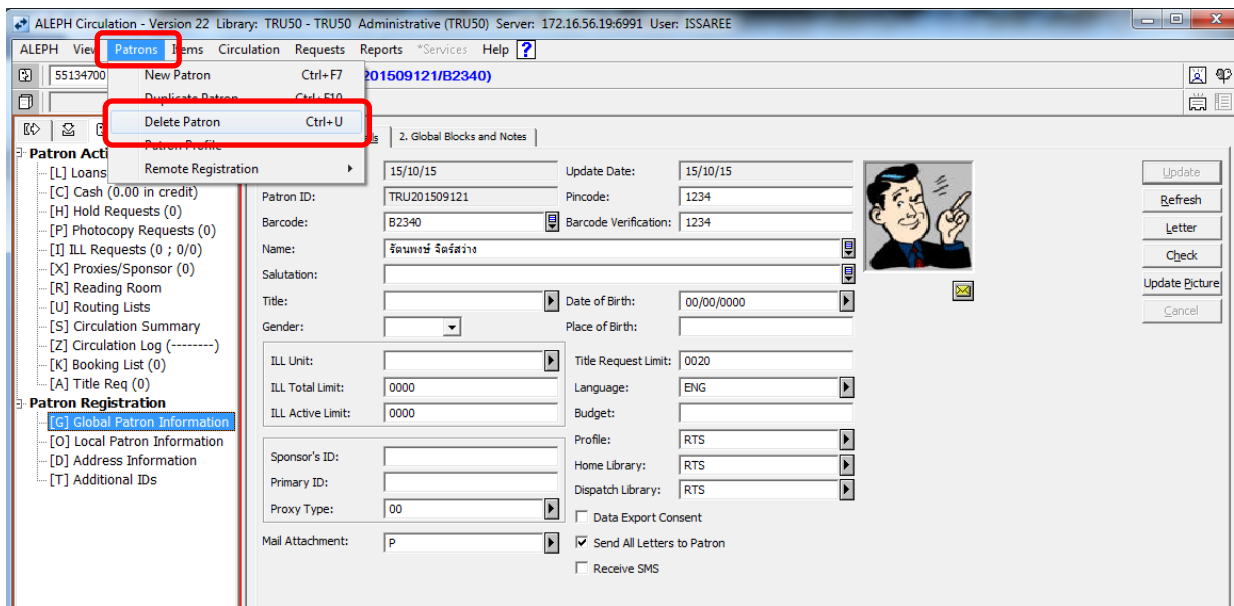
ALEPH Circulation - Version 22 Library: TRU50 - TRU50 Administrative (TRU50) Server: 172.16.56.19:6991 User: ISSAREE

ALEPH View Patrons Items Circulation Requests Reports *Services Help ?

55134700 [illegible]201509121/B2340)

New Patron Ctrl+F7
Duplicate Patron Ctrl+F10
Delete Patron Ctrl+U
Patron Profile
Remote Registration

Patron Acti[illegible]
[L] Loans
[C] Cash (0.00 in credit)
[H] Hold Requests (0)
[P] Photocopy Requests (0)
[I] ILL Requests (0 ; 0/0)
[X] Proxies/Sponsor (0)
[R] Reading Room
[U] Routing Lists
[S] Circulation Summary
[Z] Circulation Log (--------)
[K] Booking List (0)
[A] Title Req (0)
Patron Registration
[G] Global Patron Information
[O] Local Patron Information
[D] Address Information
[T] Additional IDs

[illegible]s 2. Global Blocks and Notes

15/10/15
Update Date: 15/10/15
Patron ID: TRU201509121
Pincode: 1234
Barcode: B2340
Barcode Verification: 1234
Name: รัตนพงษ์ จิตร์สว่าง
Salutation:
Title:
Date of Birth: 00/00/0000
Gender:
Place of Birth:
ILL Unit:
Title Request Limit: 0020
ILL Total Limit: 0000
Language: ENG
ILL Active Limit: 0000
Budget:
Profile: RTS
Sponsor's ID:
Home Library: RTS
Primary ID:
Dispatch Library: RTS
Proxy Type: 00
Data Export Consent
Mail Attachment: P
Send All Letters to Patron
Receive SMS

Update
Refresh
Letter
Check
Update Picture
Cancel